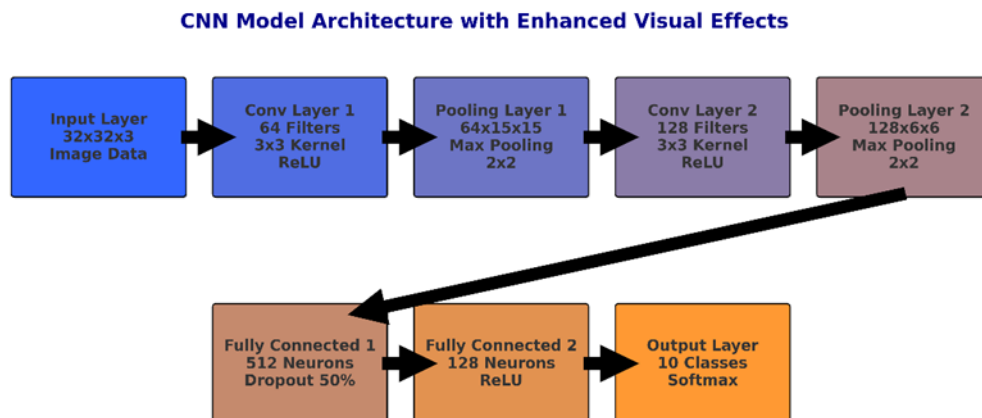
CNN Model Architecture with Enhanced Visual Effects

Input Layer
32x32x3
Image Data

Conv Layer 1
64 Filters
3x3 Kernel
ReLU

Pooling Layer 1
64x15x15
Max Pooling
2x2

Conv Layer 2
128 Filters
3x3 Kernel
ReLU

Pooling Layer 2
128x6x6
Max Pooling
2x2

Fully Connected 1
512 Neurons
Dropout 50%

Fully Connected 2
128 Neurons
ReLU

Output Layer
10 Classes
Softmax